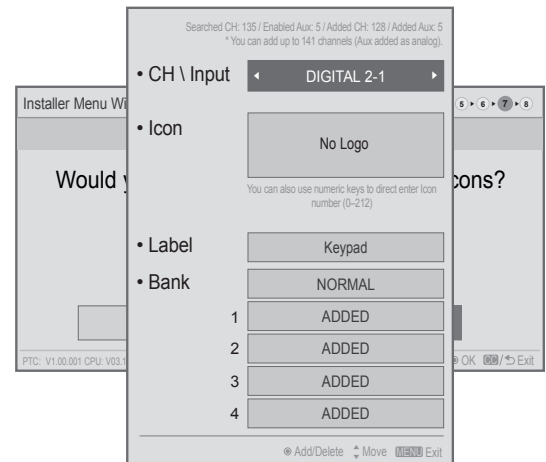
Searched CH: 135 / Enabled Aux: 5 / Added CH: 128 / Added Aux: 5
* You can add up to 141 channels (Aux added as analog).

• CH \ Input
◂ DIGITAL 2-1 ▸

Installer Menu Wi

5 ▸ 6 ▸ 7 ▸ 8

• Icon
No Logo

Would y

cons?

You can also use numeric keys to direct enter Icon number (0–212)

• Label
Keypad

• Bank
NORMAL

1 ADDED
2 ADDED
3 ADDED
4 ADDED

PTC: V1.00.001 CPU: V03.1

OK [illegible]/ Exit

Add/Delete Move MENU Exit